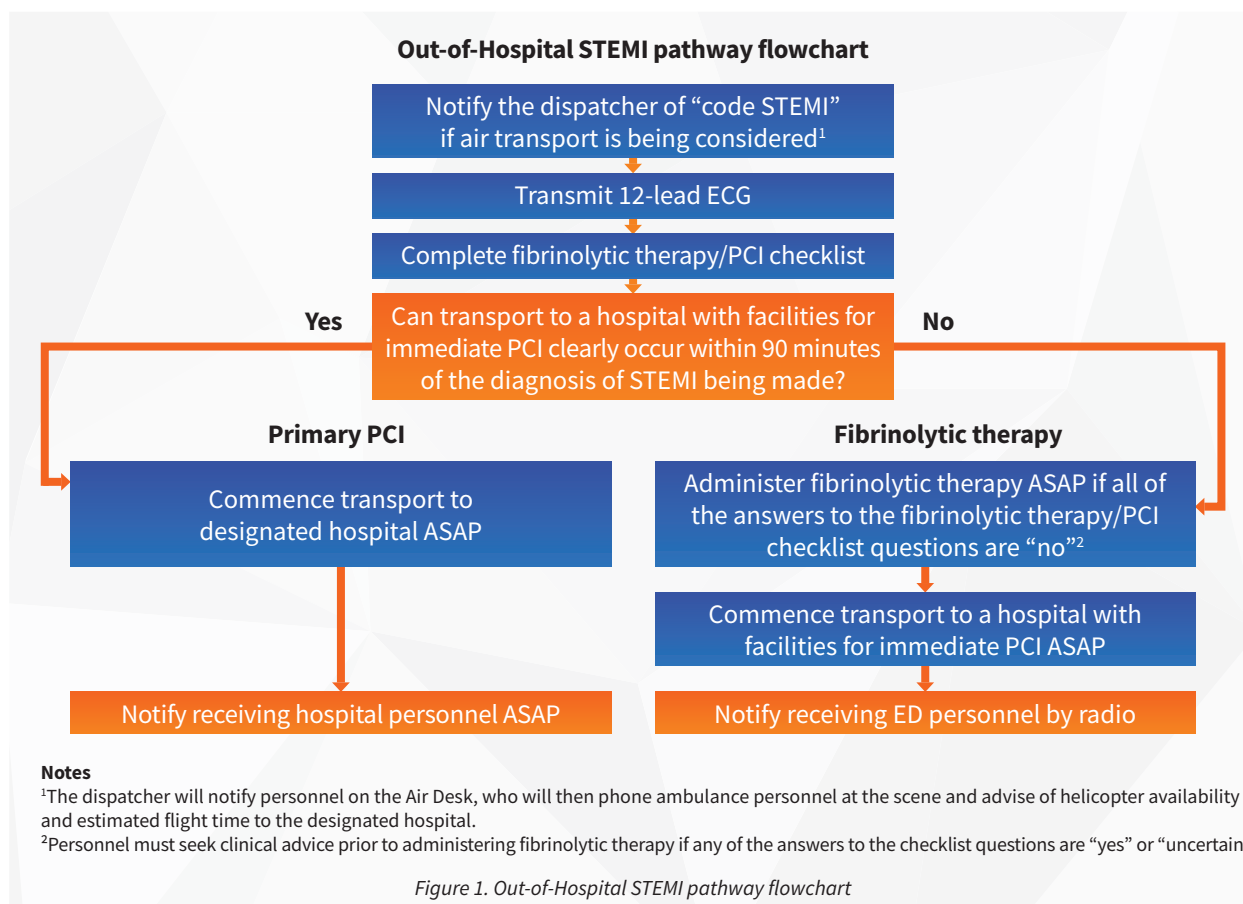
Out-of-Hospital STEMI pathway flowchart

Notify the dispatcher of “code STEMI” if air transport is being considered$^1$

Transmit 12-lead ECG

Complete fibrinolytic therapy/PCI checklist

Yes

Can transport to a hospital with facilities for immediate PCI clearly occur within 90 minutes of the diagnosis of STEMI being made?

No

Primary PCI

Commence transport to designated hospital ASAP

Notify receiving hospital personnel ASAP

Fibrinolytic therapy

Administer fibrinolytic therapy ASAP if all of the answers to the fibrinolytic therapy/PCI checklist questions are “no”$^2$

Commence transport to a hospital with facilities for immediate PCI ASAP

Notify receiving ED personnel by radio

Notes
$^1$The dispatcher will notify personnel on the Air Desk, who will then phone ambulance personnel at the scene and advise of helicopter availability and estimated flight time to the designated hospital.
$^2$Personnel must seek clinical advice prior to administering fibrinolytic therapy if any of the answers to the checklist questions are “yes” or “uncertain

Figure 1. Out-of-Hospital STEMI pathway flowchart